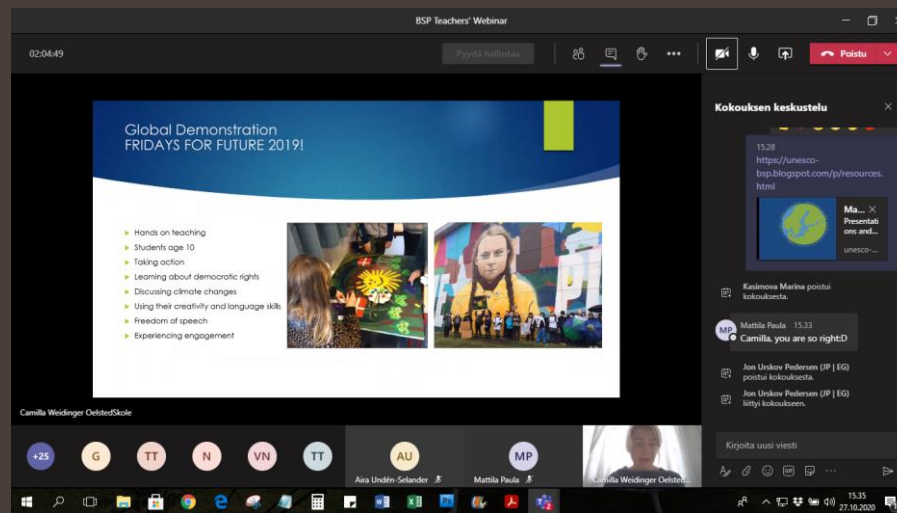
BSP Teachers' Webinar

02:04:49

Pyydä hallintaa

Poistu

Kokouksen keskustelu

15.28
https://unesco-bsp.blogspot.com/p/resources.html

Ma...
Presentations and...
unesco-...

Kasimova Marina poistui kokouksesta.

MP Mattila Paula 15.33
Camilla, you are so right:D

Jon Urskov Pedersen (JP | EG) poistui kokouksesta.

Jon Urskov Pedersen (JP | EG) liittyi kokoukseen.

Kirjoita uusi viesti

Global Demonstration
FRIDAYS FOR FUTURE 2019!

Hands on teaching
Students age 10
Taking action
Learning about democratic rights
Discussing climate changes
Using their creativity and language skills
Freedom of speech
Experiencing engagement

Camilla Weidinger OelstedSkole

+25 G TT N VN TT

AU Aira Undén-Selander

MP Mattila Paula

Camilla Weidinger Oelsted...

15.35
27.10.2020